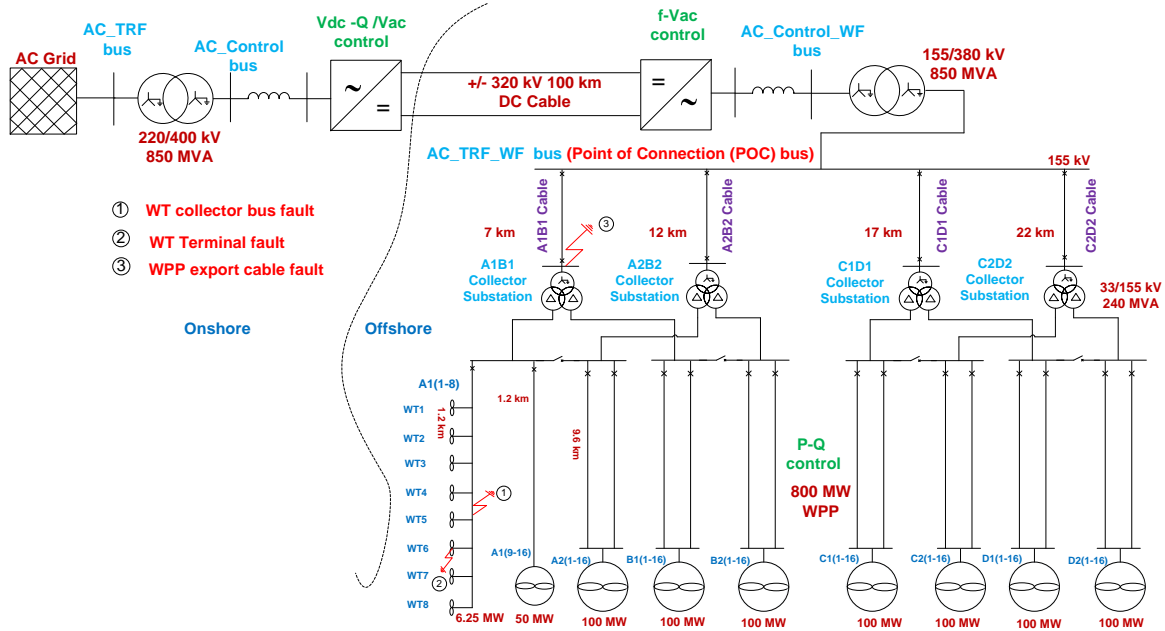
AC Grid

AC_TRF bus

AC_Control bus

220/400 kV
850 MVA

Vdc -Q /Vac control

+/- 320 kV 100 km DC Cable

f-Vac control

AC_Control_WF bus

155/380 kV
850 MVA

AC_TRF_WF bus (Point of Connection (POC) bus)

155 kV

① WT collector bus fault
② WT Terminal fault
③ WPP export cable fault

A1B1 Cable
A2B2 Cable
C1D1 Cable
C2D2 Cable

7 km
12 km
17 km
22 km

③

A1B1 Collector Substation
A2B2 Collector Substation
C1D1 Collector Substation
C2D2 Collector Substation

33/155 kV
240 MVA

Onshore

Offshore

A1(1-8)
WT1
1.2 km
WT2
WT3
WT4
①
WT5
WT6
WT7
②
WT8
6.25 MW

1.2 km

9.6 km

P-Q control

800 MW WPP

A1(9-16)
A2(1-16)
B1(1-16)
B2(1-16)
C1(1-16)
C2(1-16)
D1(1-16)
D2(1-16)

50 MW
100 MW
100 MW
100 MW
100 MW
100 MW
100 MW
100 MW